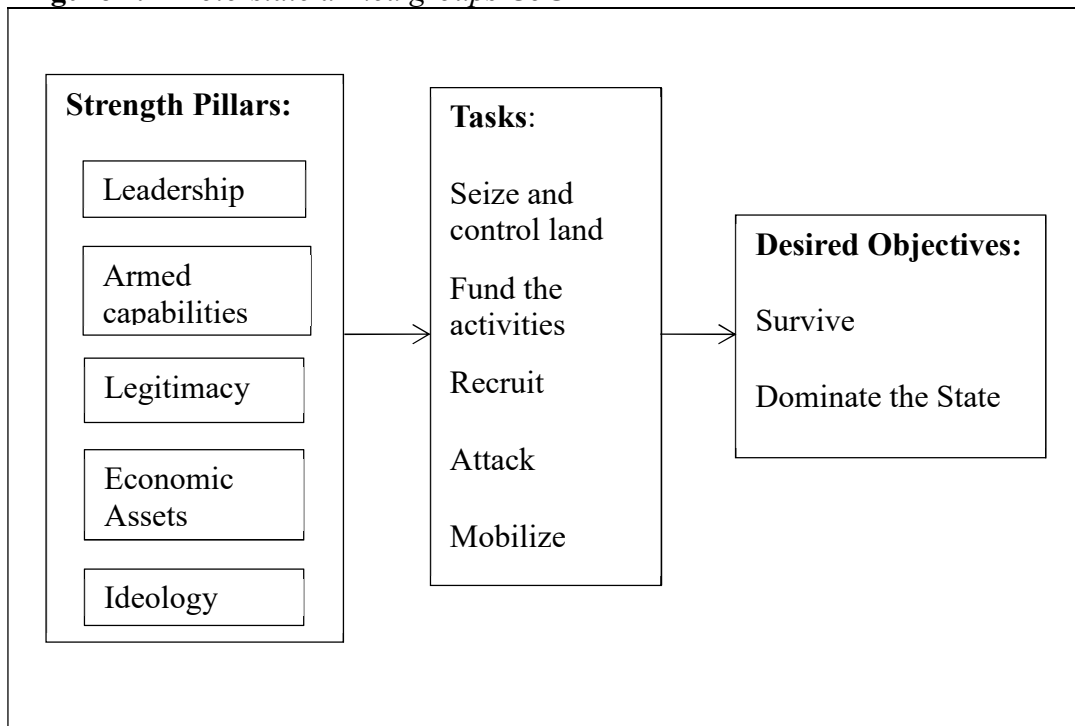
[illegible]

**Strength Pillars:**

Leadership

Armed capabilities

Legitimacy

Economic Assets

Ideology

**Tasks**:

Seize and control land

Fund the activities

Recruit

Attack

Mobilize

**Desired Objectives:**

Survive

Dominate the State